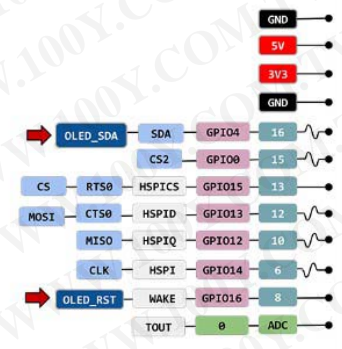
GND

5V

3V3

GND

OLED_SDA SDA GPIO4 16

CS2 GPIO0 15

CS RTS0 HSPICS GPIO15 13

MOSI CTS0 HSPID GPIO13 12

MISO HSPIQ GPIO12 10

CLK HSPI GPIO14 6

OLED_RST WAKE GPIO16 8

TOUT 0 ADC

WWW.100Y.COM.TW